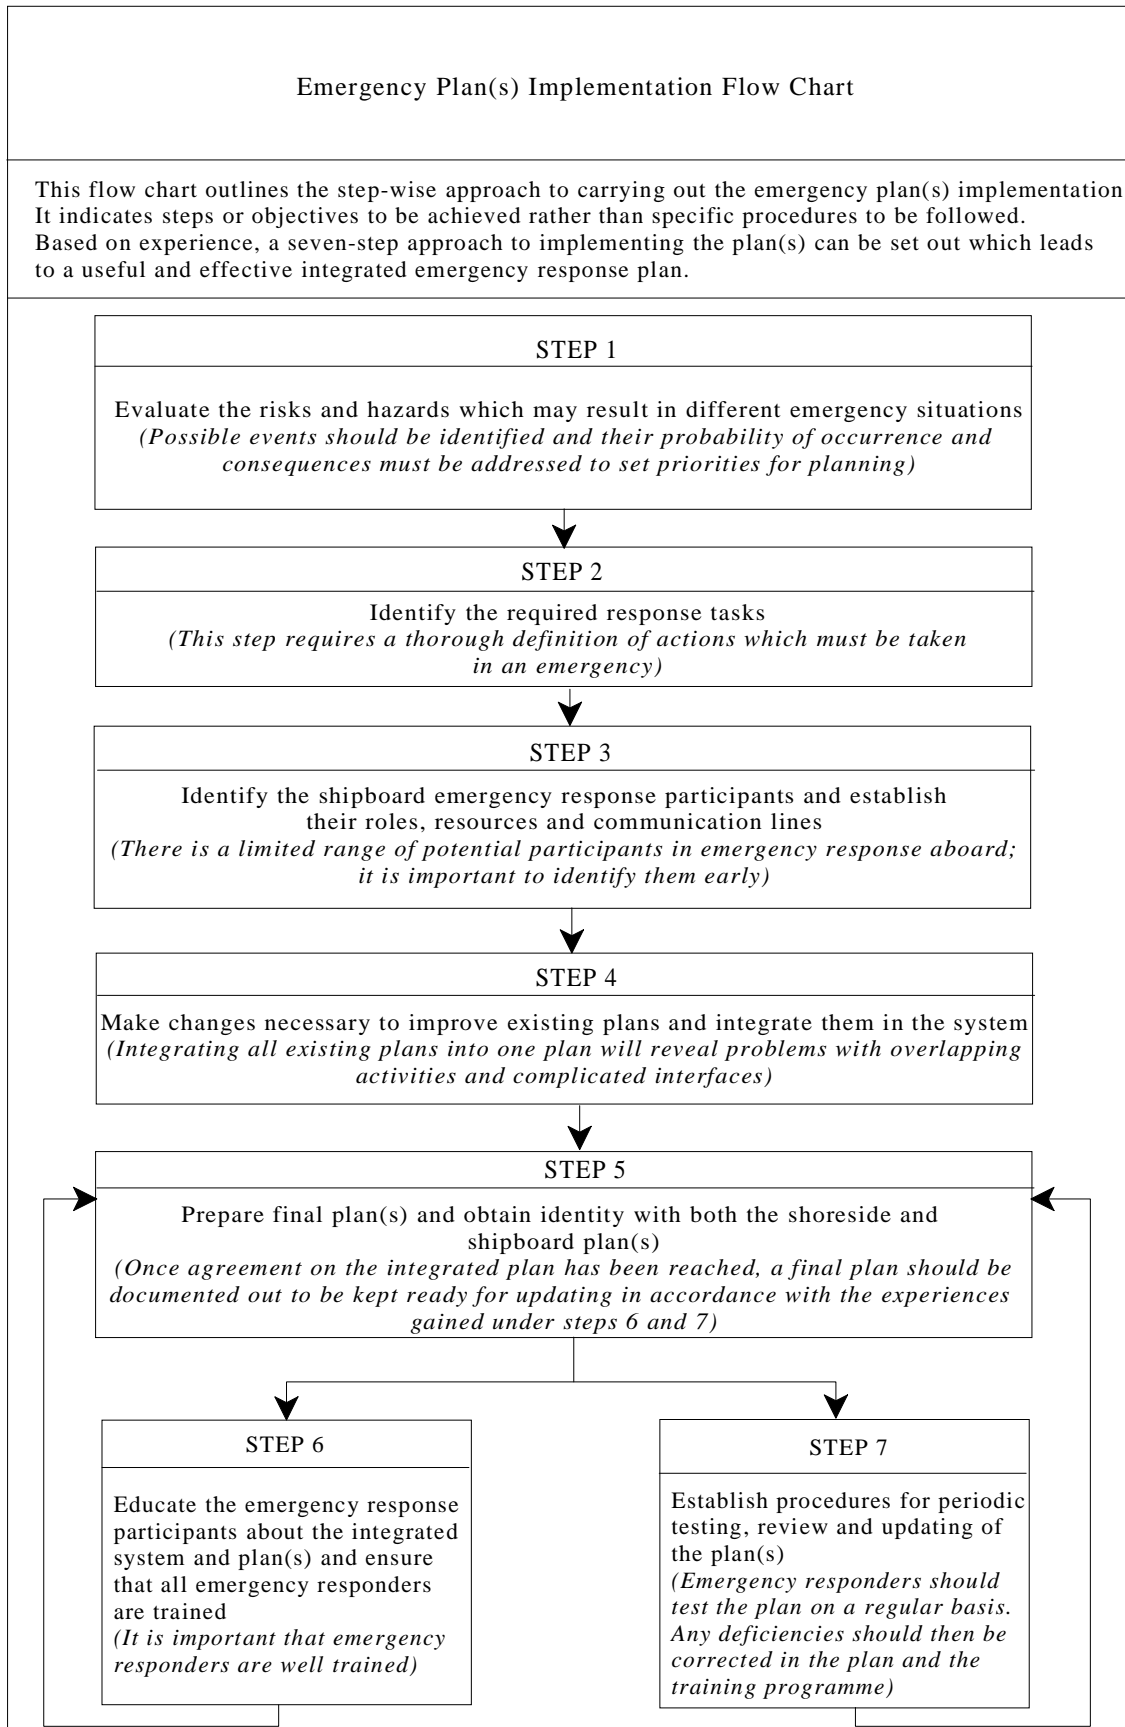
Emergency Plan(s) Implementation Flow Chart

This flow chart outlines the step-wise approach to carrying out the emergency plan(s) implementation It indicates steps or objectives to be achieved rather than specific procedures to be followed. Based on experience, a seven-step approach to implementing the plan(s) can be set out which leads to a useful and effective integrated emergency response plan.

STEP 1

Evaluate the risks and hazards which may result in different emergency situations
*(Possible events should be identified and their probability of occurrence and consequences must be addressed to set priorities for planning)*

STEP 2

Identify the required response tasks
*(This step requires a thorough definition of actions which must be taken in an emergency)*

STEP 3

Identify the shipboard emergency response participants and establish their roles, resources and communication lines
*(There is a limited range of potential participants in emergency response aboard; it is important to identify them early)*

STEP 4

Make changes necessary to improve existing plans and integrate them in the system
*(Integrating all existing plans into one plan will reveal problems with overlapping activities and complicated interfaces)*

STEP 5

Prepare final plan(s) and obtain identity with both the shoreside and shipboard plan(s)
*(Once agreement on the integrated plan has been reached, a final plan should be documented out to be kept ready for updating in accordance with the experiences gained under steps 6 and 7)*

STEP 6

Educate the emergency response participants about the integrated system and plan(s) and ensure that all emergency responders are trained
*(It is important that emergency responders are well trained)*

STEP 7

Establish procedures for periodic testing, review and updating of the plan(s)
*(Emergency responders should test the plan on a regular basis. Any deficiencies should then be corrected in the plan and the training programme)*